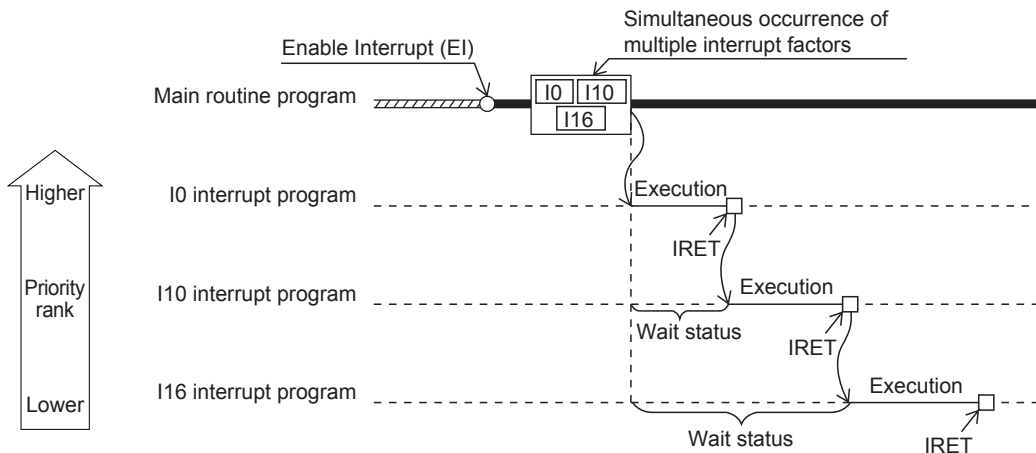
Simultaneous occurrence of multiple interrupt factors

Enable Interrupt (EI)

Main routine program

I0

I10

I16

Higher

Priority rank

Lower

I0 interrupt program

Execution

IRET

I10 interrupt program

Execution

Wait status

IRET

I16 interrupt program

Execution

Wait status

IRET